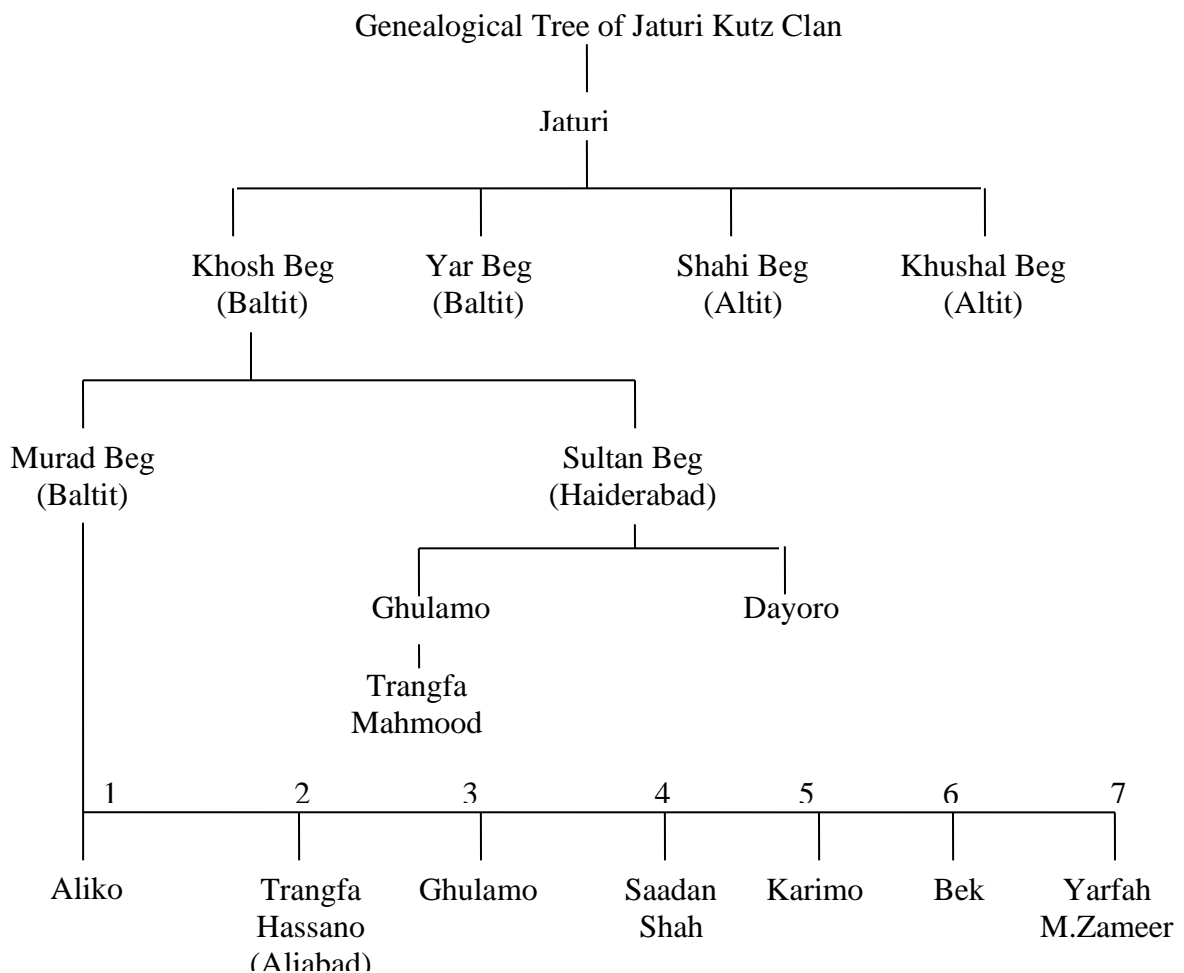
Genealogical Tree of Jaturi Kutz Clan

Jaturi

Khosh Beg (Baltit)

Yar Beg (Baltit)

Shahi Beg (Altit)

Khushal Beg (Altit)

Murad Beg (Baltit)

Sultan Beg (Haiderabad)

Ghulamo

Dayoro

Trangfa Mahmood

1

2

3

4

5

6

7

Aliko

Trangfa Hassano (Aliabad)

Ghulamo

Saadan Shah

Karimo

Bek

Yarfah M.Zameer